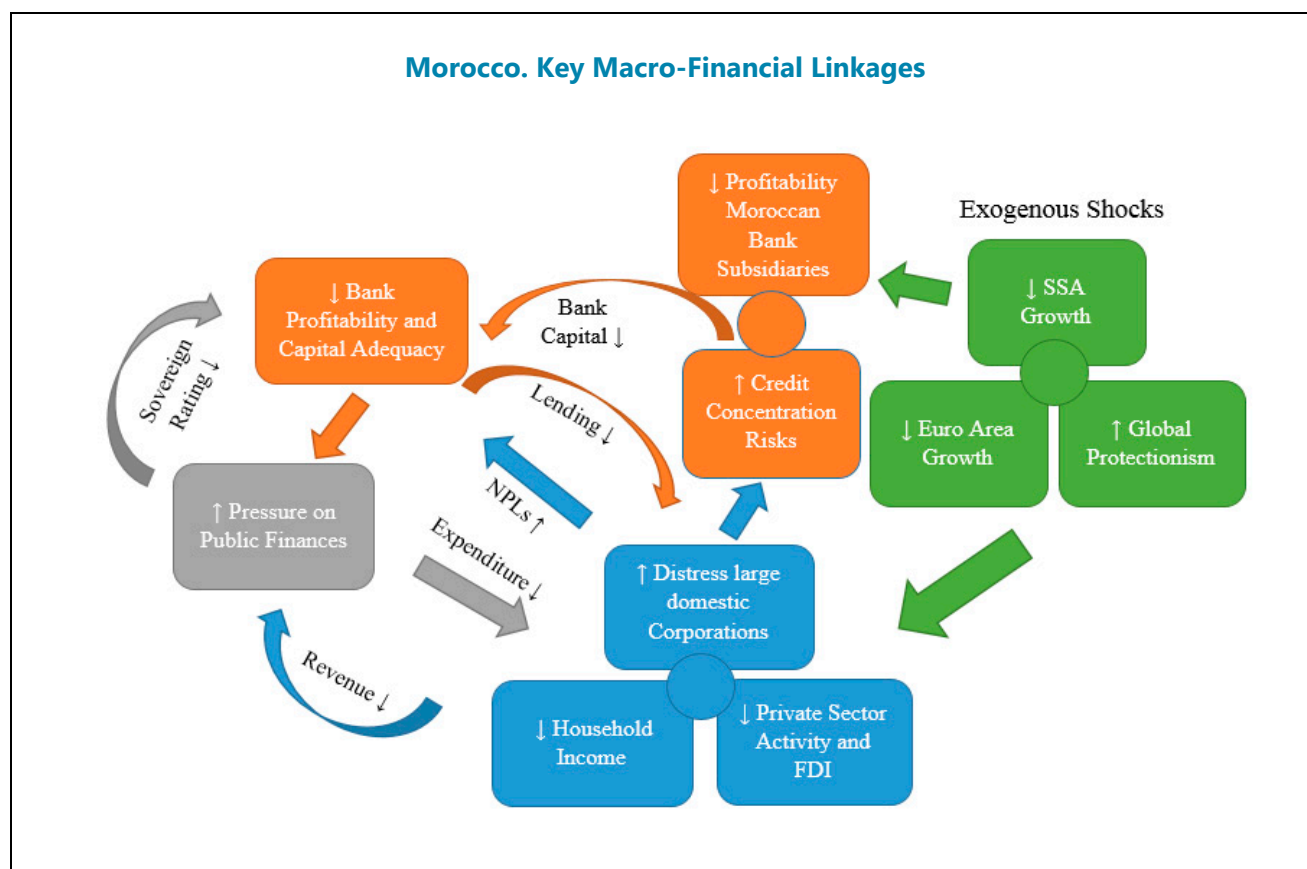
Morocco. Key Macro-Financial Linkages

↓ Profitability Moroccan Bank Subsidiaries

Exogenous Shocks

↓ SSA Growth

↓ Euro Area Growth

↑ Global Protectionism

↓ Bank Profitability and Capital Adequacy

Bank Capital ↓

Sovereign Rating ↓

↑ Credit Concentration Risks

Lending ↓

NPLs ↑

↑ Pressure on Public Finances

Expenditure ↓

↑ Distress large domestic Corporations

Revenue ↓

↓ Household Income

↓ Private Sector Activity and FDI